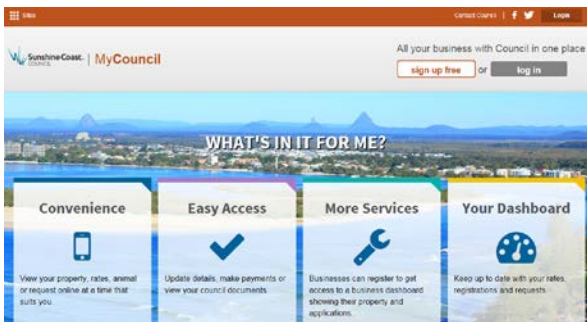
Sites

Contact Council

Login

Sunshine Coast. COUNCIL | MyCouncil

All your business with Council in one place

sign up free or log in

WHAT'S IN IT FOR ME?

Convenience

View your property, rates, animal or request online at a time that suits you.

Easy Access

Update details, make payments or view your council documents.

More Services

Businesses can register to get access to a business dashboard showing their property and applications.

Your Dashboard

Keep up to date with your rates, registrations and requests.